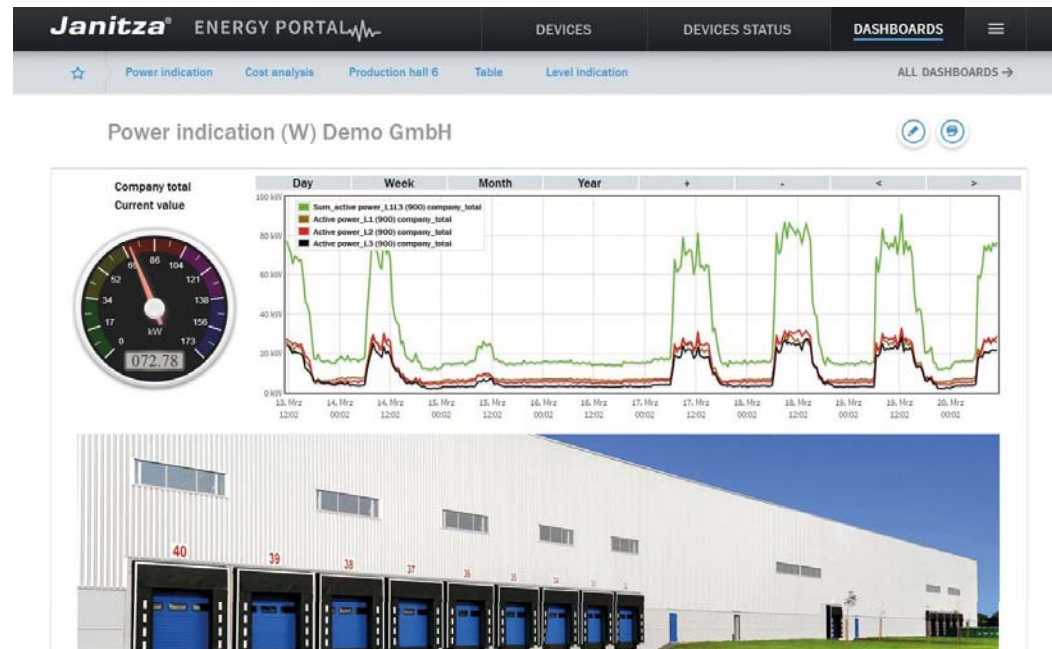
Janitza® ENERGY PORTAL

DEVICES DEVICES STATUS DASHBOARDS

Power indication Cost analysis Production hall 6 Table Level indication ALL DASHBOARDS →

Power indication (W) Demo GmbH

Company total
Current value

0 17 34 52 69 86 104 121 138 156 173
kW
072.78

| Day | Week | Month | Year | + | - | < | > |
|---|---|---|---|---|---|---|---|

100 kW
80 kW
60 kW
40 kW
20 kW
0 kW

Sum_active power_L1L3 (900) company_total
Active power_L1 (900) company_total
Active power_L2 (900) company_total
Active power_L3 (900) company_total

13. Mrz 12:02 14. Mrz 00:02 14. Mrz 12:02 15. Mrz 00:02 15. Mrz 12:02 16. Mrz 00:02 16. Mrz 12:02 17. Mrz 00:02 17. Mrz 12:02 18. Mrz 00:02 18. Mrz 12:02 19. Mrz 00:02 19. Mrz 12:02 20. Mrz 00:02

40 39 38 37 36 35 34 33 32